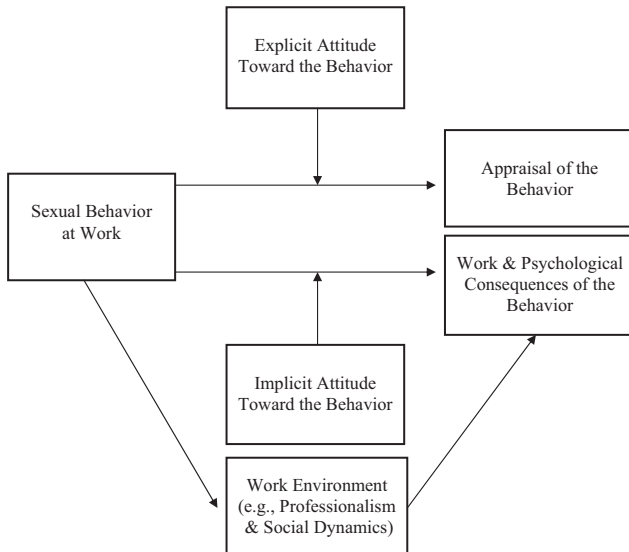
Explicit Attitude Toward the Behavior

Sexual Behavior at Work

Appraisal of the Behavior

Work & Psychological Consequences of the Behavior

Implicit Attitude Toward the Behavior

Work Environment (e.g., Professionalism & Social Dynamics)